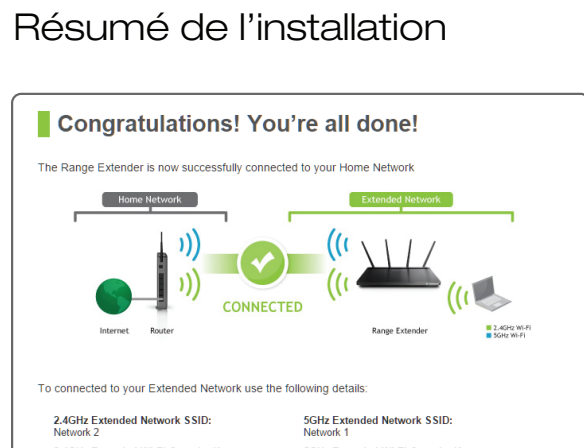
Résumé de l'installation

Congratulations! You're all done!

The Range Extender is now successfully connected to your Home Network

Home Network

Extended Network

CONNECTED

Internet Router

Range Extender

2.4GHz Wi-Fi
5GHz Wi-Fi

To connected to your Extended Network use the following details:

2.4GHz Extended Network SSID:
Network 2

5GHz Extended Network SSID:
Network 1